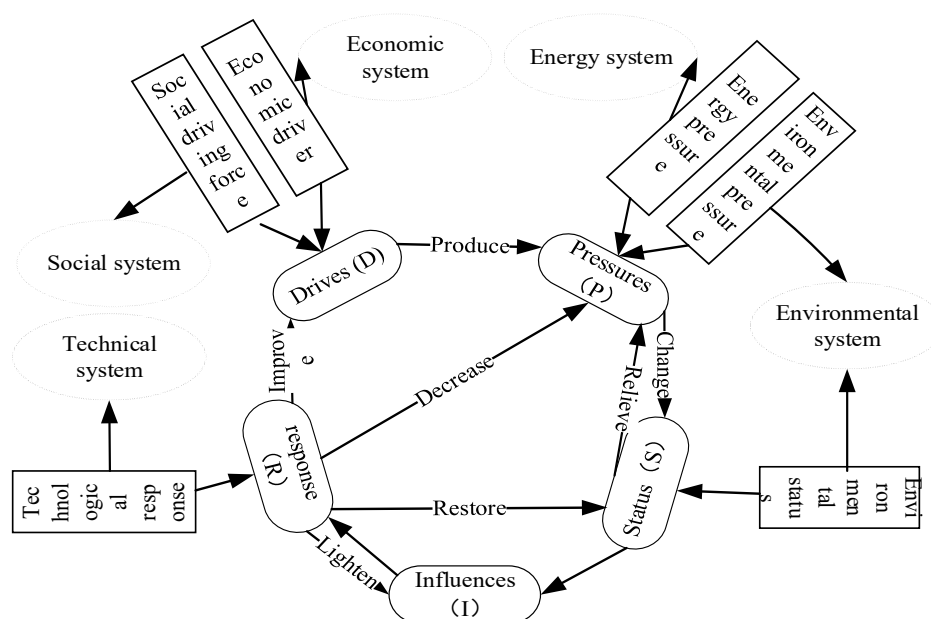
Economic system

Energy system

Social driving force

Economic driver

Energy pressure

Environmental pressure

Social system

Drives (D)

Produce

Pressures (P)

Environmental system

Technical system

Improve

Decrease

Change

Relieve

response (R)

Status (S)

Technological response

Restore

Environmental status

Lighten

Influences (I)